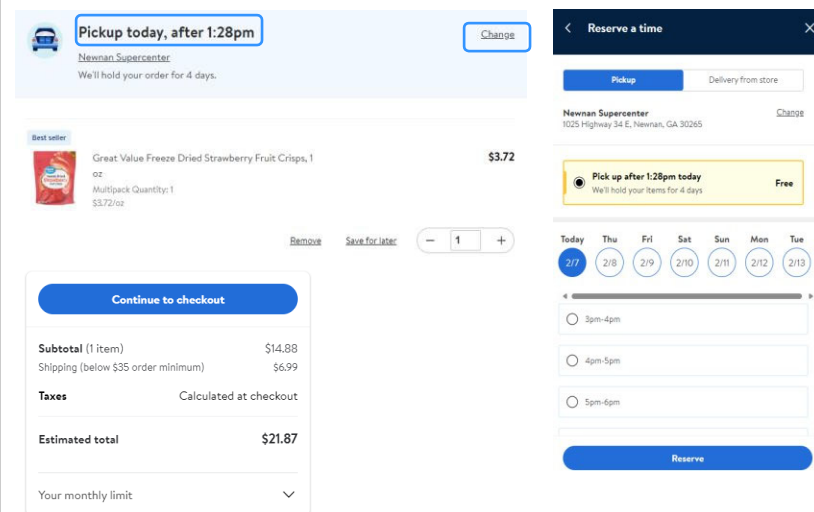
Pickup today, after 1:28pm
Change
Newnan Supercenter
We'll hold your order for 4 days.

Best seller
Great Value Freeze Dried Strawberry Fruit Crisps, 1 oz
Multipack Quantity: 1
$3.72/oz
$3.72
Remove
Save for later
1

Continue to checkout
Subtotal (1 item) $14.88
Shipping (below $35 order minimum) $6.99
Taxes Calculated at checkout
Estimated total $21.87
Your monthly limit

Reserve a time
Pickup
Delivery from store
Newnan Supercenter
1025 Highway 34 E, Newnan, GA 30265
Change
Pick up after 1:28pm today
We'll hold your items for 4 days
Free

| Today | Thu | Fri | Sat | Sun | Mon | Tue |
|---|---|---|---|---|---|---|
| 2/7 | 2/8 | 2/9 | 2/10 | 2/11 | 2/12 | 2/13 |

3pm-4pm
4pm-5pm
5pm-6pm
Reserve